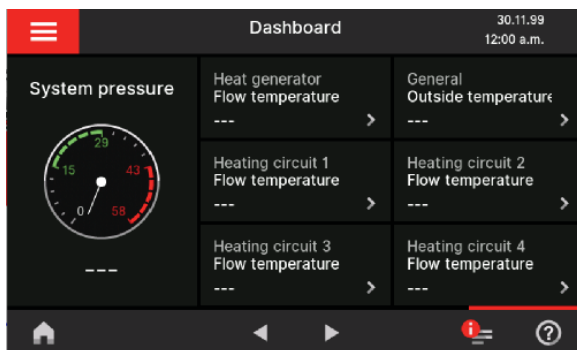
Dashboard

30.11.99
12:00 a.m.

System pressure

29
15
43
0
58

---

Heat generator
Flow temperature
---

General
Outside temperature
---

Heating circuit 1
Flow temperature
---

Heating circuit 2
Flow temperature
---

Heating circuit 3
Flow temperature
---

Heating circuit 4
Flow temperature
---